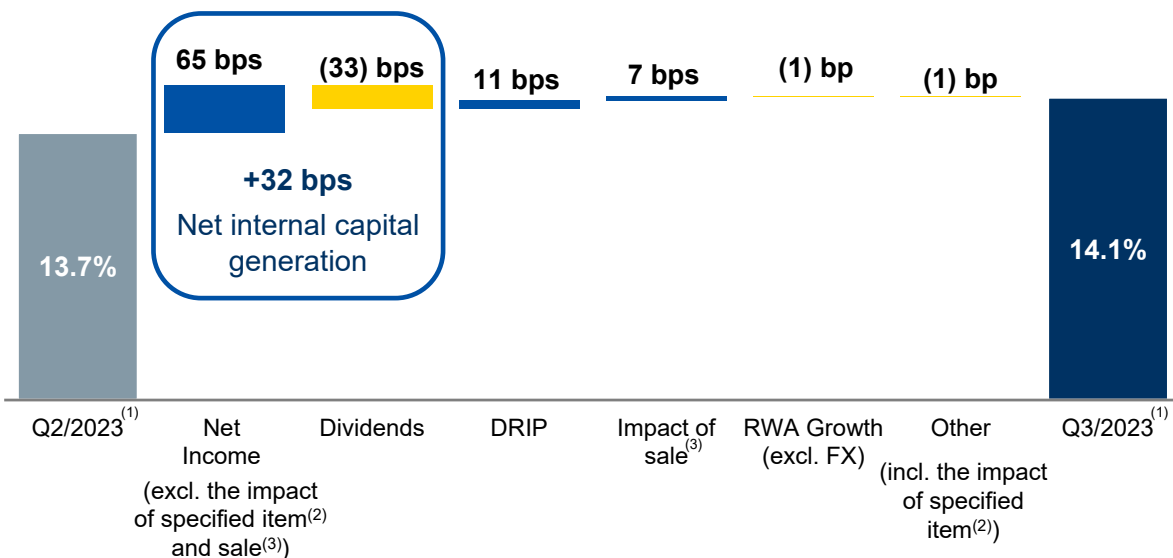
65 bps
(33) bps
+32 bps
Net internal capital generation
11 bps
7 bps
(1) bp
(1) bp
13.7%
14.1%
Q2/2023$^{(1)}$
Net Income
(excl. the impact of specified item$^{(2)}$ and sale$^{(3)}$)
Dividends
DRIP
Impact of sale$^{(3)}$
RWA Growth (excl. FX)
Other
(incl. the impact of specified item$^{(2)}$)
Q3/2023$^{(1)}$